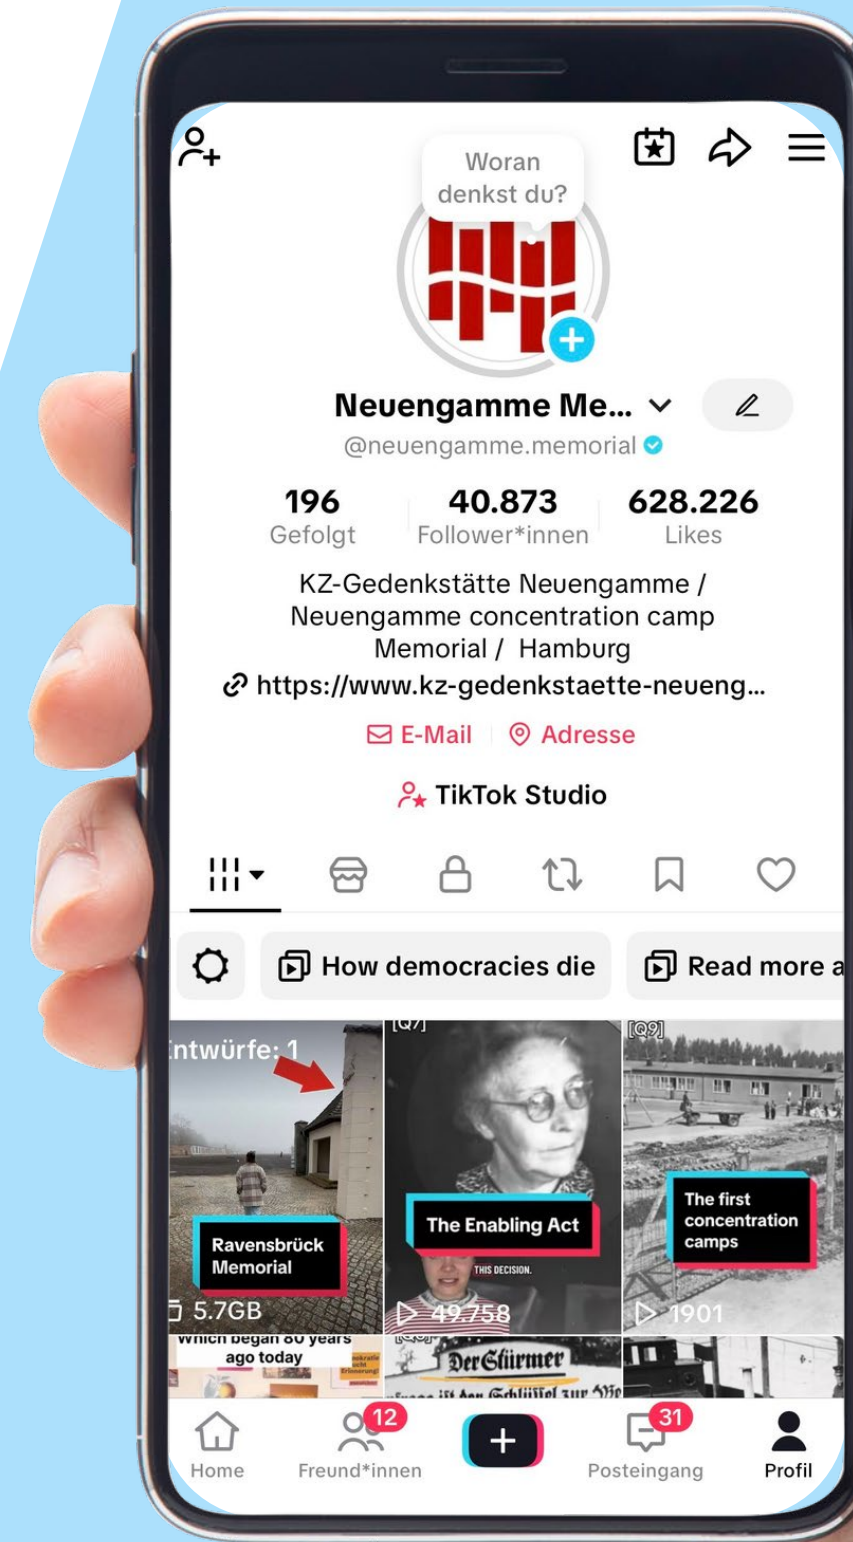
Woran denkst du?

Neuengamme Me...

@neuengamme.memorial

| 196 | 40.873 | 628.226 |
|---|---|---|
| Gefolgt | Follower*innen | Likes |

KZ-Gedenkstätte Neuengamme / Neuengamme concentration camp Memorial / Hamburg

https://www.kz-gedenkstaette-neueng...

E-Mail Adresse

TikTok Studio

How democracies die

Read more a

ntwürfe: 1

Ravensbrück Memorial

5.7GB

[Q7]

The Enabling Act

THIS DECISION.

49.758

[Q9]

The first concentration camps

1901

which began 80 years ago today

Der Stürmer

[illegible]

Home

12

Freund*innen

31

Posteingang

Profil